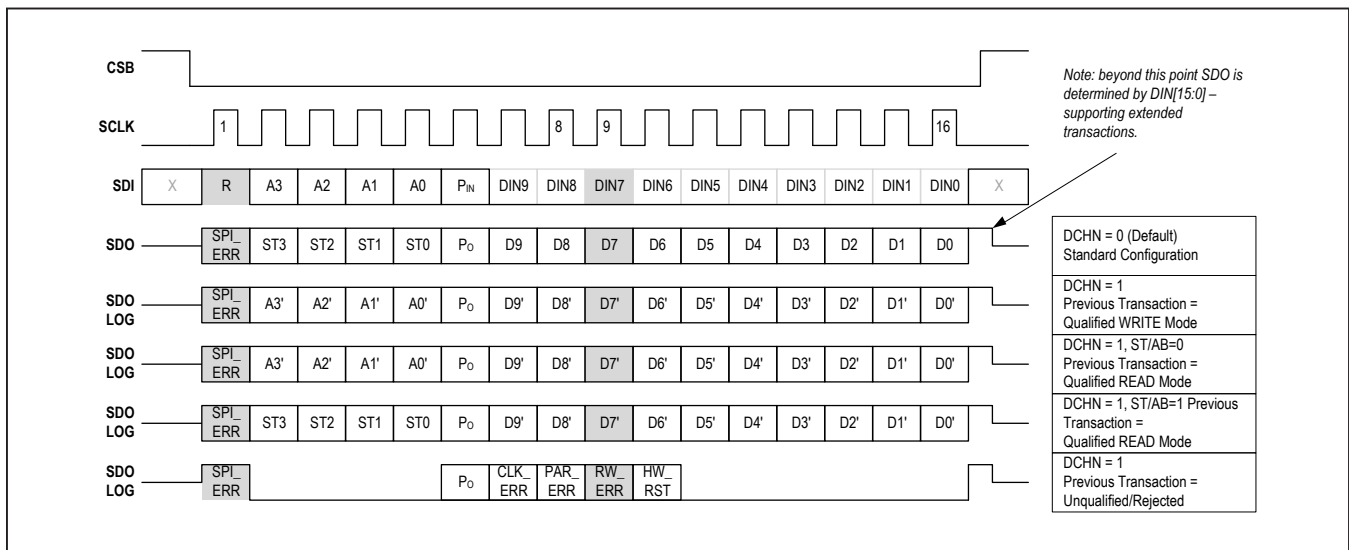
CSB

SCLK 1 8 9 16

Note: beyond this point SDO is determined by DIN[15:0] – supporting extended transactions.

| SDI | X | R | A3 | A2 | A1 | A0 | $P_{IN}$ | DIN9 | DIN8 | DIN7 | DIN6 | DIN5 | DIN4 | DIN3 | DIN2 | DIN1 | DIN0 | X | |
|---|---|---|---|---|---|---|---|---|---|---|---|---|---|---|---|---|---|---|---|
| SDO | | SPI_ ERR | ST3 | ST2 | ST1 | ST0 | $P_O$ | D9 | D8 | D7 | D6 | D5 | D4 | D3 | D2 | D1 | D0 | | DCHN = 0 (Default) Standard Configuration |
| SDO LOG | | SPI_ ERR | A3' | A2' | A1' | A0' | $P_O$ | D9' | D8' | D7' | D6' | D5' | D4' | D3' | D2' | D1' | D0' | | DCHN = 1 Previous Transaction = Qualified WRITE Mode |
| SDO LOG | | SPI_ ERR | A3' | A2' | A1' | A0' | $P_O$ | D9' | D8' | D7' | D6' | D5' | D4' | D3' | D2' | D1' | D0' | | DCHN = 1, ST/AB=0 Previous Transaction = Qualified READ Mode |
| SDO LOG | | SPI_ ERR | ST3 | ST2 | ST1 | ST0 | $P_O$ | D9' | D8' | D7' | D6' | D5' | D4' | D3' | D2' | D1' | D0' | | DCHN = 1, ST/AB=1 Previous Transaction = Qualified READ Mode |
| SDO LOG | | SPI_ ERR | | | | | $P_O$ | CLK_ ERR | PAR_ ERR | RW_ ERR | HW_ RST | | | | | | | | DCHN = 1 Previous Transaction = Unqualified/Rejected |